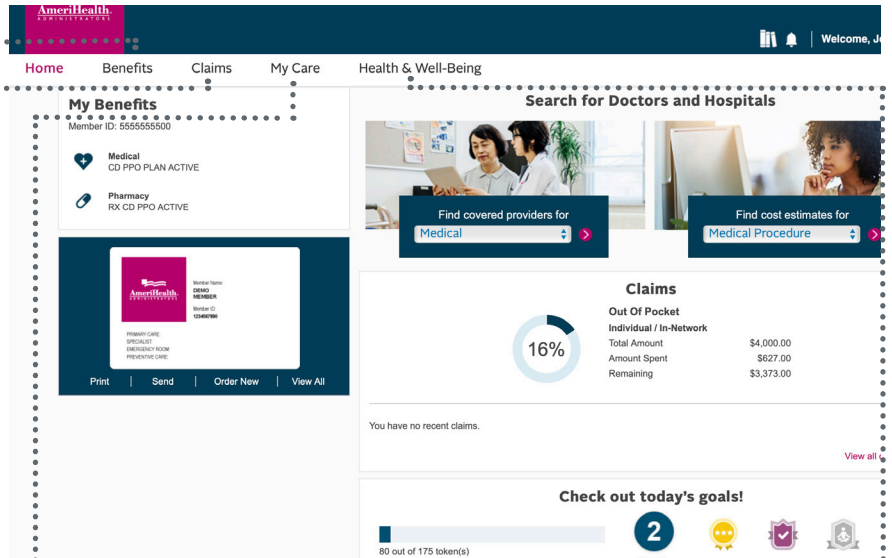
AmeriHealth
ADMINISTRATORS

Welcome, Je

Home Benefits Claims My Care Health & Well-Being

My Benefits
Member ID: 5555555500

Medical
CD PPO PLAN ACTIVE

Pharmacy
RX CD PPO ACTIVE

AmeriHealth
ADMINISTRATORS
Member Name:
DEMO MEMBER
Member ID:
1234567890
PRIMARY CARE:
SPECIALIST:
EMERGENCY ROOM:
PREVENTIVE CARE:

Print | Send | Order New | View All

Search for Doctors and Hospitals

Find covered providers for
Medical

Find cost estimates for
Medical Procedure

Claims

16%

Out Of Pocket
Individual / In-Network

| | |
|---|---|
| Total Amount | \$4,000.00 |
| Amount Spent | \$627.00 |
| Remaining | \$3,373.00 |

You have no recent claims.

View all

Check out today's goals!

80 out of 175 token(s)

2